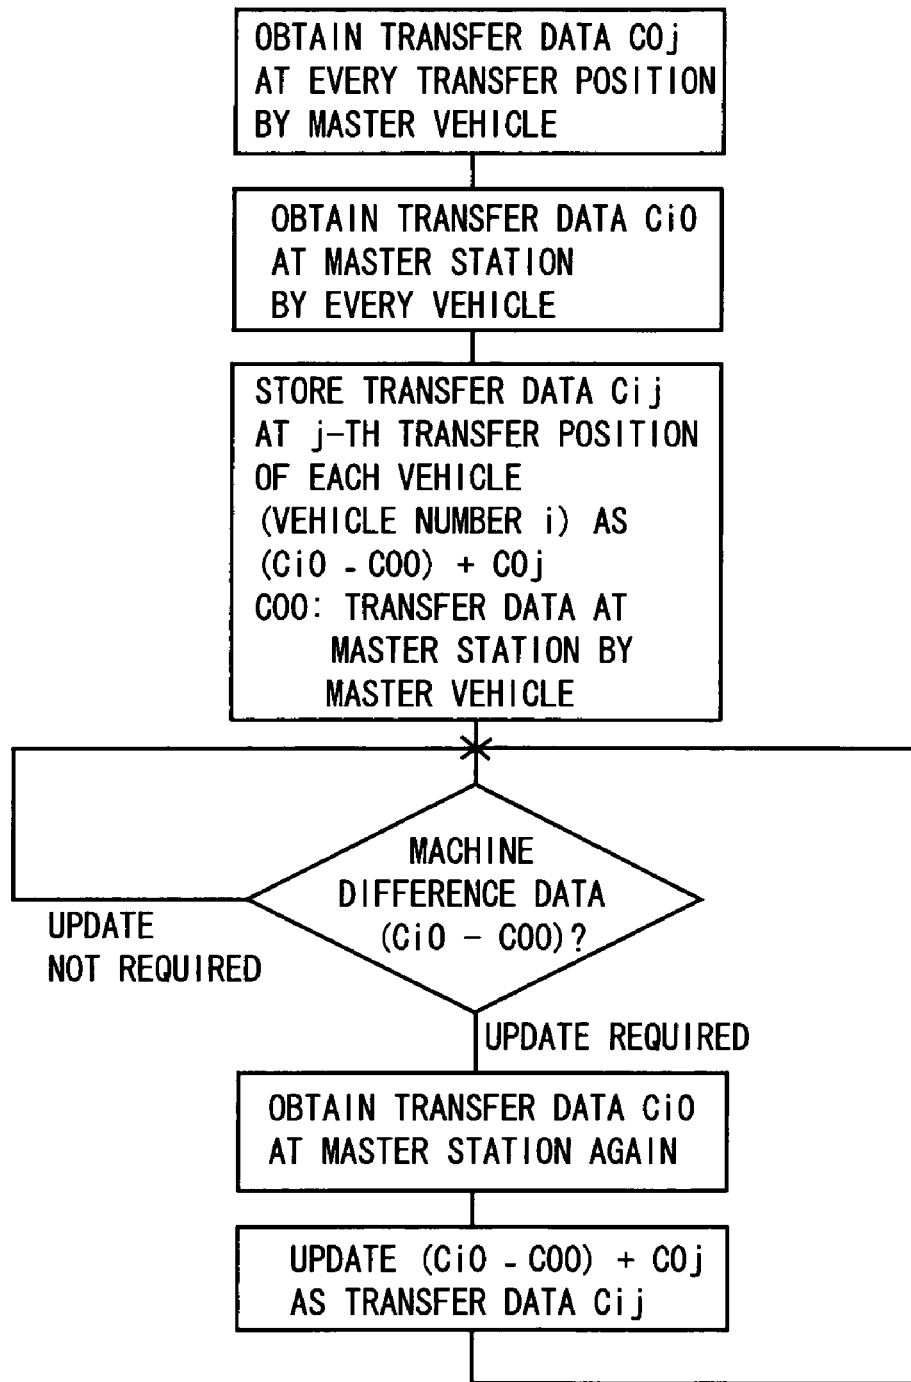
OBTAIN TRANSFER DATA C0j AT EVERY TRANSFER POSITION BY MASTER VEHICLE

OBTAIN TRANSFER DATA Ci0 AT MASTER STATION BY EVERY VEHICLE

STORE TRANSFER DATA Cij AT j-TH TRANSFER POSITION OF EACH VEHICLE (VEHICLE NUMBER i) AS (Ci0 - C00) + C0j
C00: TRANSFER DATA AT MASTER STATION BY MASTER VEHICLE

MACHINE DIFFERENCE DATA (Ci0 - C00)?

UPDATE NOT REQUIRED

UPDATE REQUIRED

OBTAIN TRANSFER DATA Ci0 AT MASTER STATION AGAIN

UPDATE (Ci0 - C00) + C0j AS TRANSFER DATA Cij